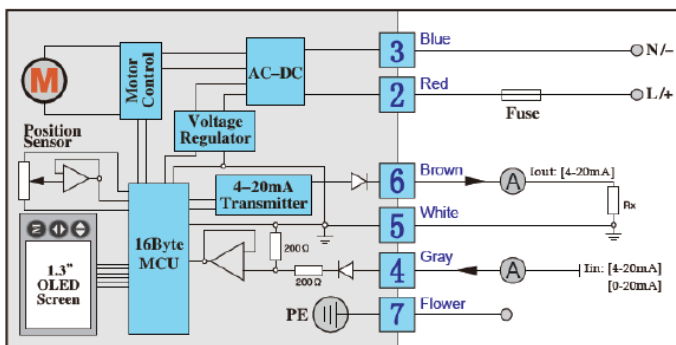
M
Motor Control
AC–DC
3
Blue
N/–
2
Red
Fuse
L/+
Voltage Regulator
Position Sensor
4–20mA Transmitter
6
Brown
A
Iout: [4-20mA]
Rx
5
White
16Byte MCU
200Ω
200Ω
4
Gray
A
Iin: [4-20mA]
[0-20mA]
1.3" OLED Screen
PE
7
Flower